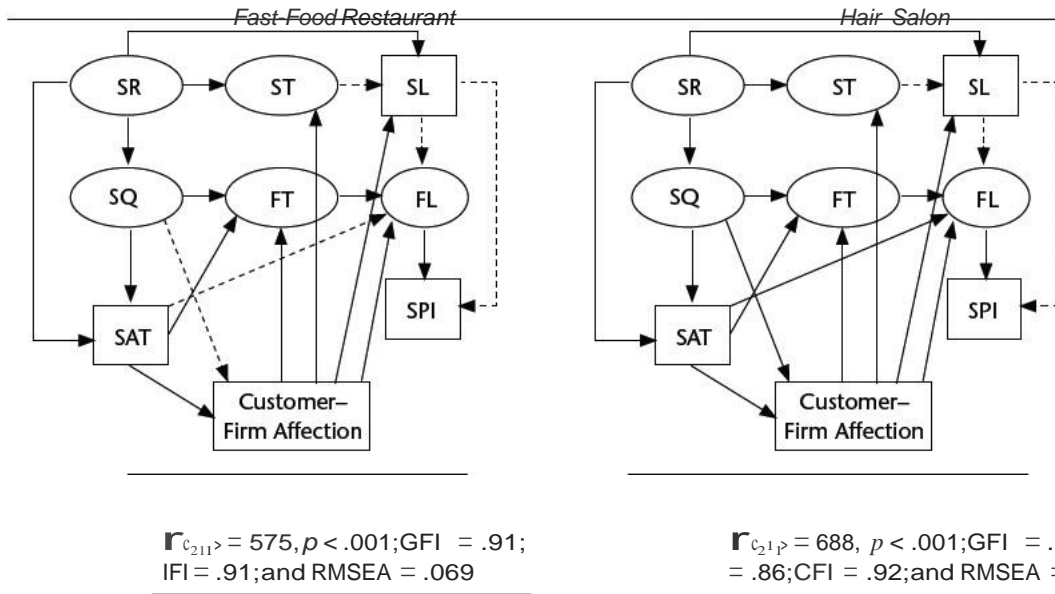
Fast-Food Restaurant

SR

ST

SL

SQ

FT

FL

SPI

SAT

Customer–Firm Affection

Hair Salon

SR

ST

SL

SQ

FT

FL

SPI

SAT

Customer–Firm Affection

$\chi^2_{(211)} = 575, p < .001$; GFI = .91; IFI = .91; and RMSEA = .069

$\chi^2_{(211)} = 688, p < .001$; GFI = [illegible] = .86; CFI = .92; and RMSEA = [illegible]